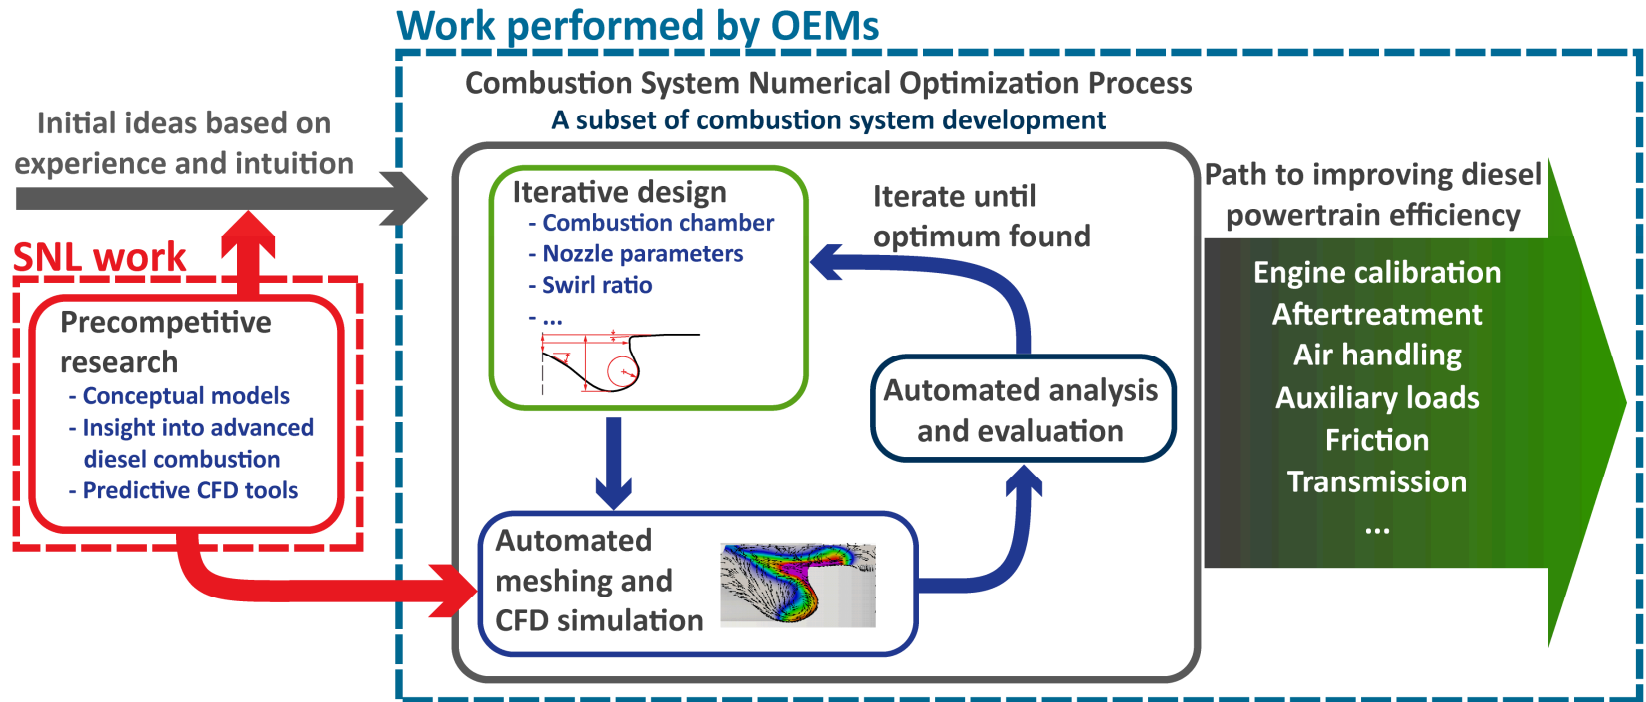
Work performed by OEMs

Combustion System Numerical Optimization Process

A subset of combustion system development

Initial ideas based on experience and intuition

SNL work

Precompetitive research
- Conceptual models
- Insight into advanced diesel combustion
- Predictive CFD tools

Iterative design
- Combustion chamber
- Nozzle parameters
- Swirl ratio
- ...

Iterate until optimum found

Automated analysis and evaluation

Automated meshing and CFD simulation

Path to improving diesel powertrain efficiency

Engine calibration
Aftertreatment
Air handling
Auxiliary loads
Friction
Transmission
...